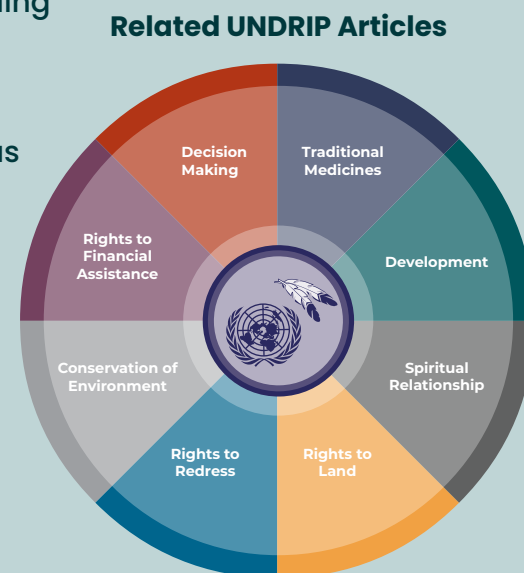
ling

IS

Related UNDRIP Articles

Decision Making

Traditional Medicines

Rights to Financial Assistance

Development

Conservation of Environment

Spiritual Relationship

Rights to Redress

Rights to Land